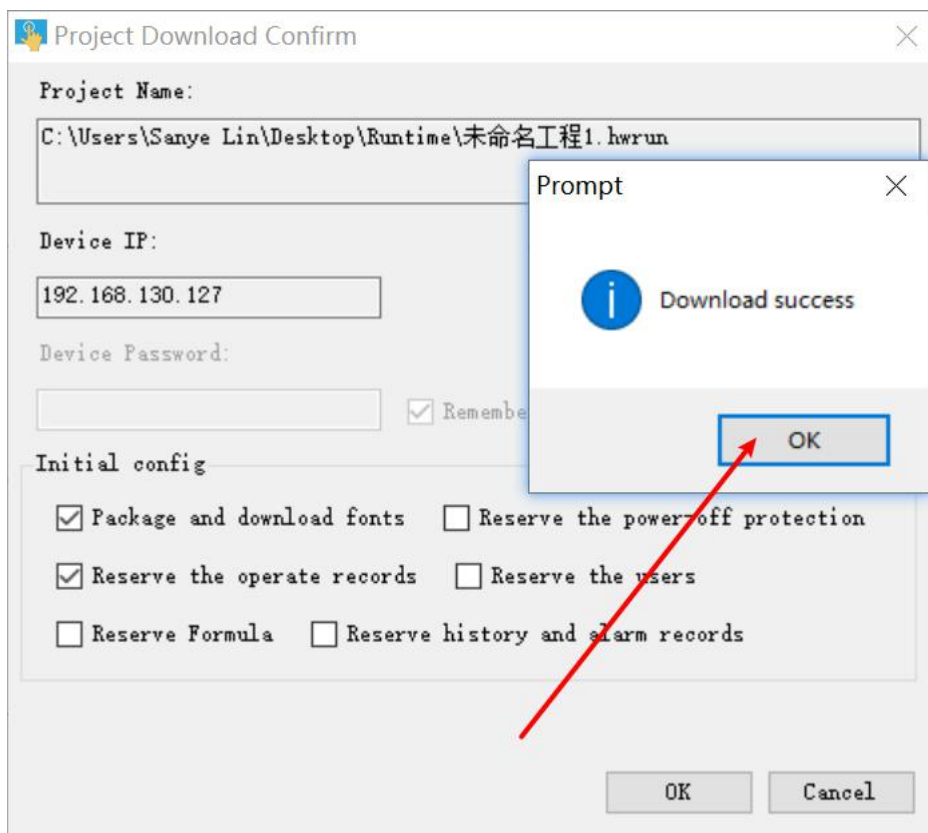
Project Download Confirm

Project Name:

C:\Users\Sanye Lin\Desktop\Runtime\未命名工程1.hwrun

Device IP:

192.168.130.127

Device Password:

Remembe

Initial config

Package and download fonts

Reserve the power-off protection

Reserve the operate records

Reserve the users

Reserve Formula

Reserve history and alarm records

OK

Cancel

Prompt

Download success

OK